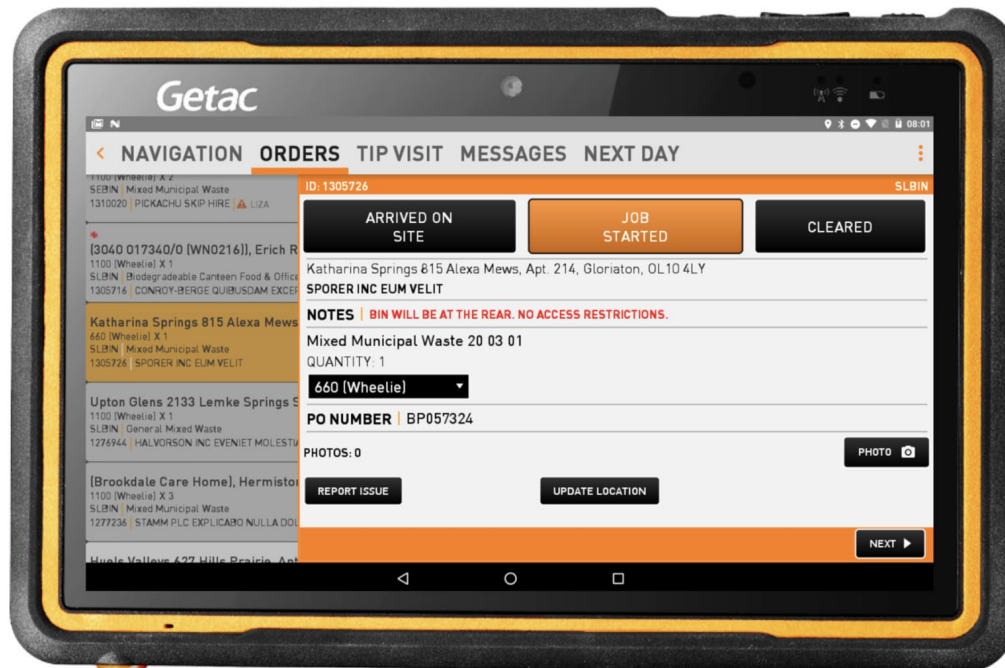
Getac

08:01

< NAVIGATION ORDERS TIP VISIT MESSAGES NEXT DAY

1100 (Wheelie) X 2
SEBIN | Mixed Municipal Waste
1310020 | PICKACHU SKIP HIRE | LIZA

(3040 017340/0 (WN0216)), Erich R
1100 (Wheelie) X 1
SLBIN | Biodegradeable Canteen Food & Office
1305716 | CONROY-BERGE QUIBUSDAM EXCEP

Katharina Springs 815 Alexa Mews
660 (Wheelie) X 1
SLBIN | Mixed Municipal Waste
1305726 | SPORER INC EUM VELIT

Upton Glens 2133 Lemke Springs S
1100 (Wheelie) X 1
SLBIN | General Mixed Waste
1276944 | HALVORSON INC EVENIET MOLESTI

(Brookdale Care Home), Hermistor
1100 (Wheelie) X 3
SLBIN | Mixed Municipal Waste
1277236 | STAMM PLC EXPLICABO NULLA DOL

Huels Valleys 627 Hills Prairie, Apt

ID: 1305726
SLBIN

ARRIVED ON SITE

JOB STARTED

CLEARED

Katharina Springs 815 Alexa Mews, Apt. 214, Gloriaton, OL10 4LY
SPORER INC EUM VELIT

NOTES | BIN WILL BE AT THE REAR. NO ACCESS RESTRICTIONS.

Mixed Municipal Waste 20 03 01
QUANTITY: 1
660 (Wheelie)

PO NUMBER | BP057324

PHOTOS: 0
PHOTO

REPORT ISSUE
UPDATE LOCATION

NEXT